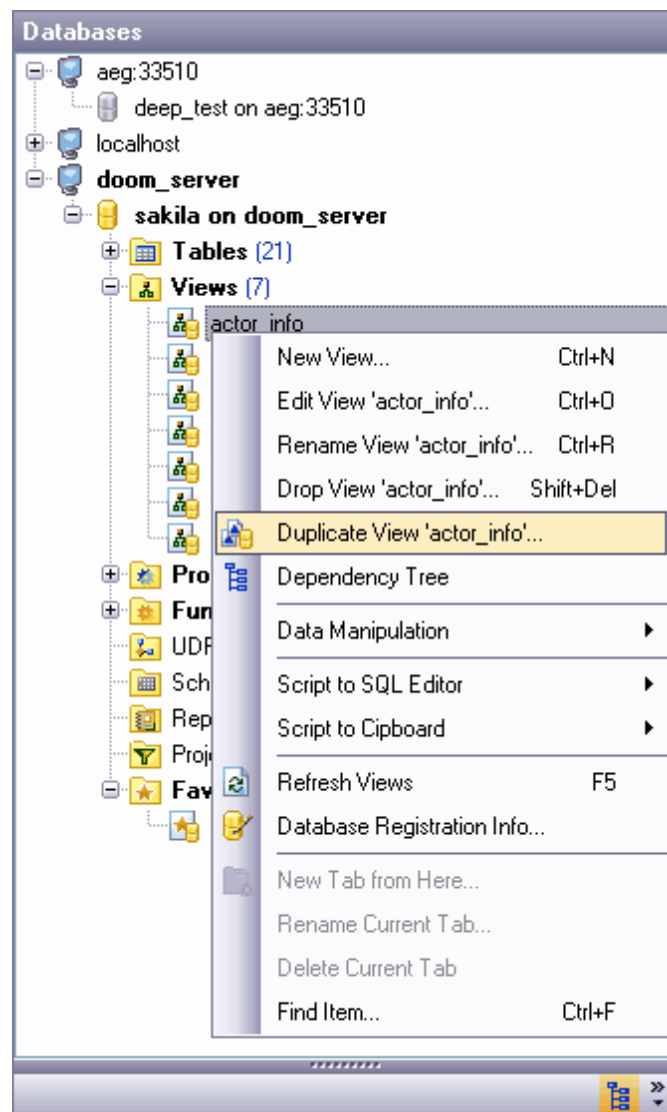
Databases

aeg:33510
deep_test on aeg:33510
localhost
doom_server
sakila on doom_server
Tables (21)
Views (7)
actor_info
Pro
Fun
UDF
Sch
Rep
Proj
Fav

New View... Ctrl+N
Edit View 'actor_info'... Ctrl+O
Rename View 'actor_info'... Ctrl+R
Drop View 'actor_info'... Shift+Del
Duplicate View 'actor_info'...
Dependency Tree
Data Manipulation
Script to SQL Editor
Script to Cipboard
Refresh Views F5
Database Registration Info...
New Tab from Here...
Rename Current Tab...
Delete Current Tab
Find Item... Ctrl+F